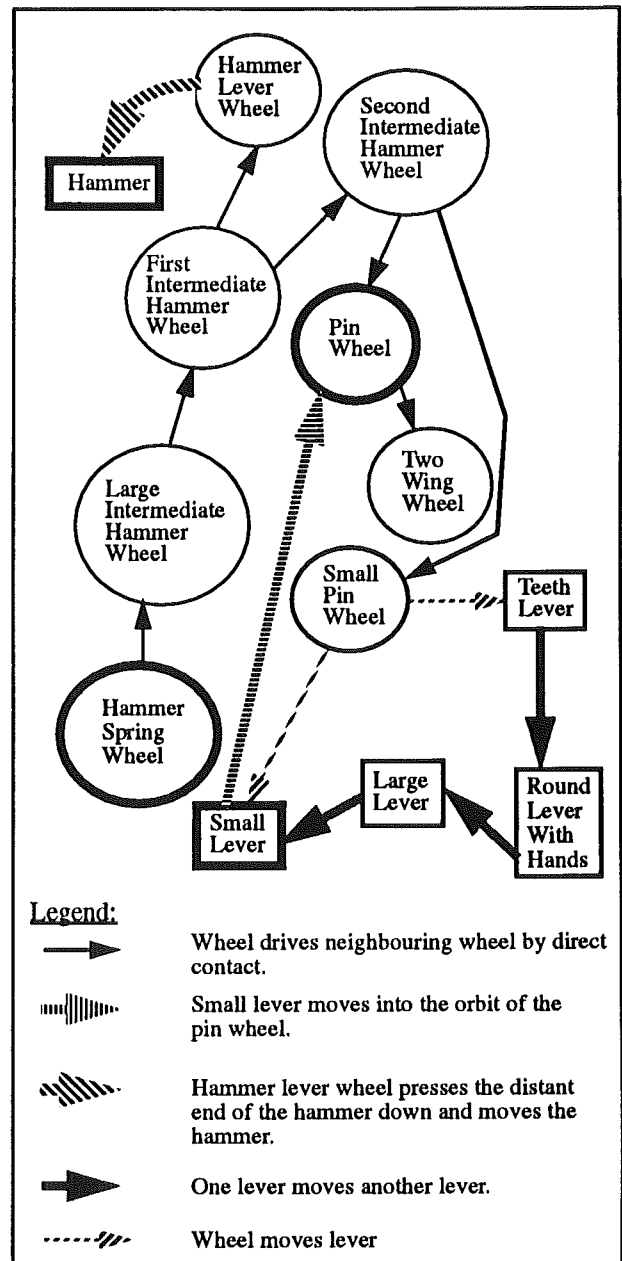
Hammer Lever Wheel

Hammer

Second Intermediate Hammer Wheel

First Intermediate Hammer Wheel

Pin Wheel

Two Wing Wheel

Large Intermediate Hammer Wheel

Small Pin Wheel

Teeth Lever

Hammer Spring Wheel

Large Lever

Round Lever With Hands

Small Lever

Legend:

Wheel drives neighbouring wheel by direct contact.

Small lever moves into the orbit of the pin wheel.

Hammer lever wheel presses the distant end of the hammer down and moves the hammer.

One lever moves another lever.

Wheel moves lever